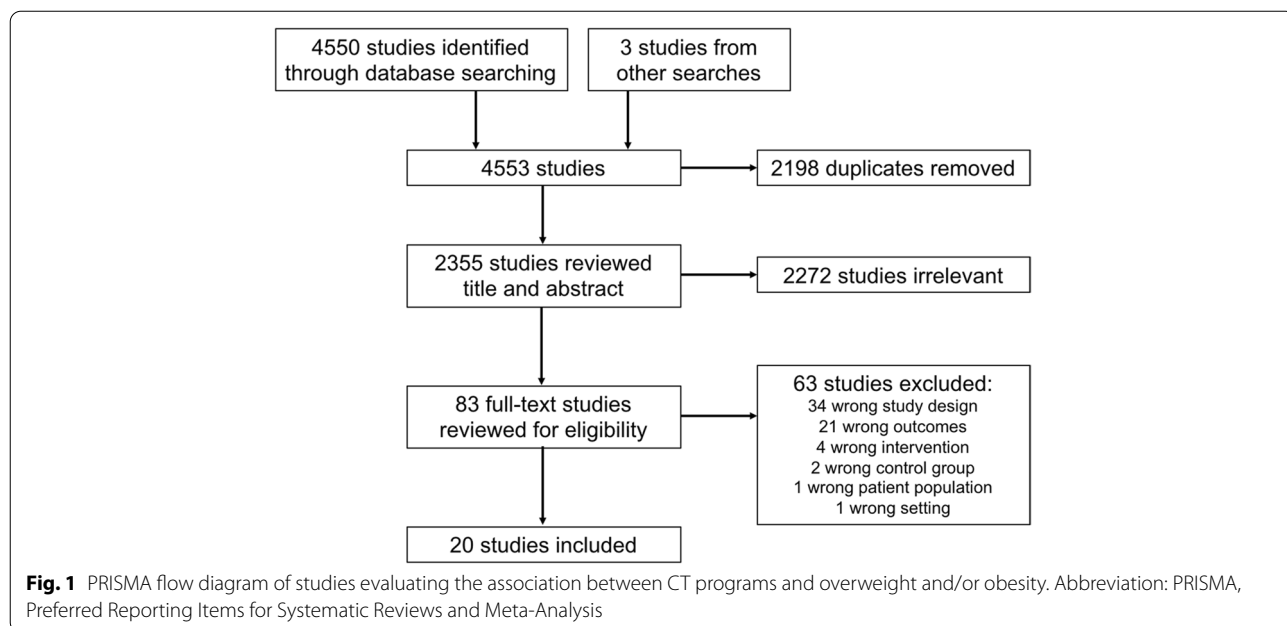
4550 studies identified through database searching

3 studies from other searches

4553 studies

2198 duplicates removed

2355 studies reviewed title and abstract

2272 studies irrelevant

83 full-text studies reviewed for eligibility

63 studies excluded:
34 wrong study design
21 wrong outcomes
4 wrong intervention
2 wrong control group
1 wrong patient population
1 wrong setting

20 studies included

**Fig. 1** PRISMA flow diagram of studies evaluating the association between CT programs and overweight and/or obesity. Abbreviation: PRISMA, Preferred Reporting Items for Systematic Reviews and Meta-Analysis